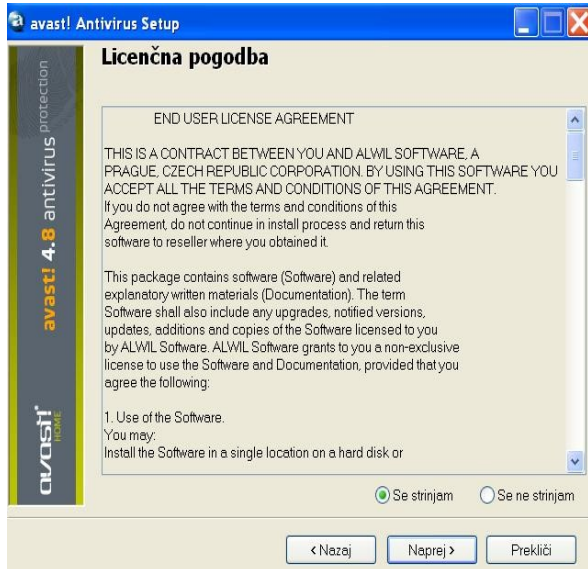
avast! Antivirus Setup

Licenčna pogodba

avast! 4.8 antivirus protection

avast! HOME

END USER LICENSE AGREEMENT

THIS IS A CONTRACT BETWEEN YOU AND ALWIL SOFTWARE, A PRAGUE, CZECH REPUBLIC CORPORATION. BY USING THIS SOFTWARE YOU ACCEPT ALL THE TERMS AND CONDITIONS OF THIS AGREEMENT. If you do not agree with the terms and conditions of this Agreement, do not continue in install process and return this software to reseller where you obtained it.

This package contains software (Software) and related explanatory written materials (Documentation). The term Software shall also include any upgrades, notified versions, updates, additions and copies of the Software licensed to you by ALWIL Software. ALWIL Software grants to you a non-exclusive license to use the Software and Documentation, provided that you agree the following:

1. Use of the Software.
You may:
Install the Software in a single location on a hard disk or

Se strinjam
Se ne strinjam

< Nazaj
Naprej >
Prekliči